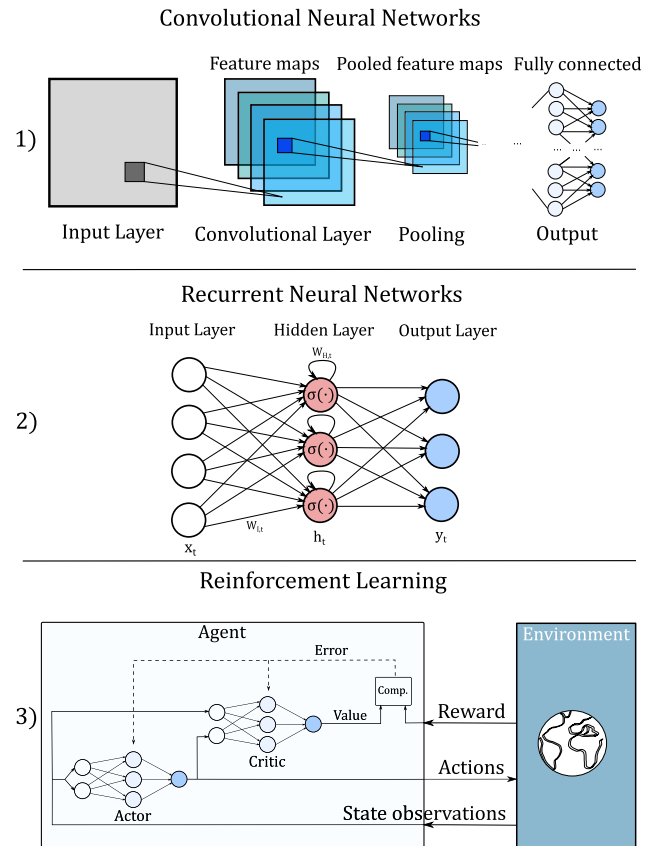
Convolutional Neural Networks

Feature maps Pooled feature maps Fully connected

1)

Input Layer Convolutional Layer Pooling Output

Recurrent Neural Networks

Input Layer Hidden Layer Output Layer

$W_{H,t}$

$\sigma(\cdot)$

$\sigma(\cdot)$

$\sigma(\cdot)$

2)

$W_{I,t}$

$x_t$ $h_t$ $y_t$

Reinforcement Learning

Agent

Environment

Error

Comp.

3)

Value

Reward

Critic

Actions

Actor

State observations